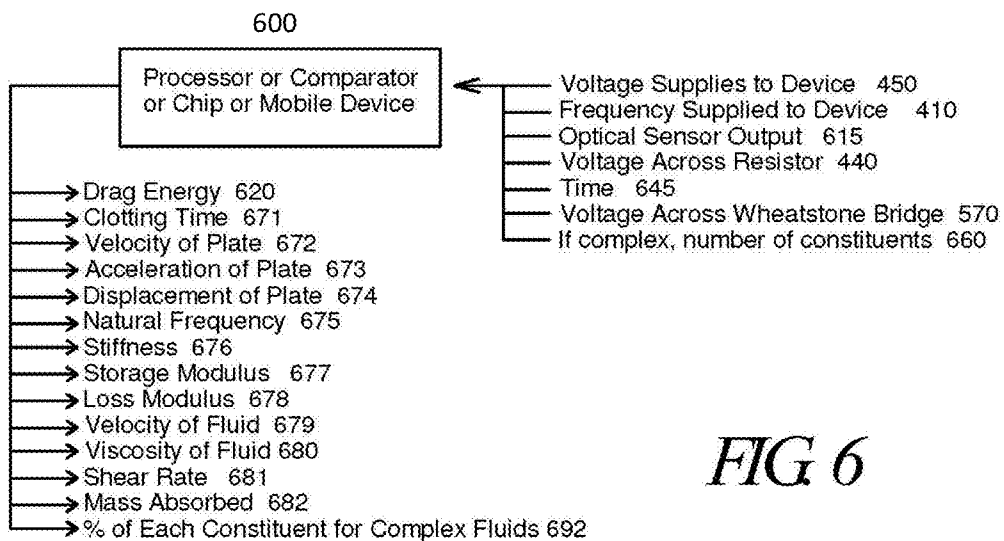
600

Processor or Comparator or Chip or Mobile Device

Voltage Supplies to Device 450
Frequency Supplied to Device 410
Optical Sensor Output 615
Voltage Across Resistor 440
Time 645
Voltage Across Wheatstone Bridge 570
If complex, number of constituents 660

Drag Energy 620
Clotting Time 671
Velocity of Plate 672
Acceleration of Plate 673
Displacement of Plate 674
Natural Frequency 675
Stiffness 676
Storage Modulus 677
Loss Modulus 678
Velocity of Fluid 679
Viscosity of Fluid 680
Shear Rate 681
Mass Absorbed 682
% of Each Constituent for Complex Fluids 692

FIG. 6